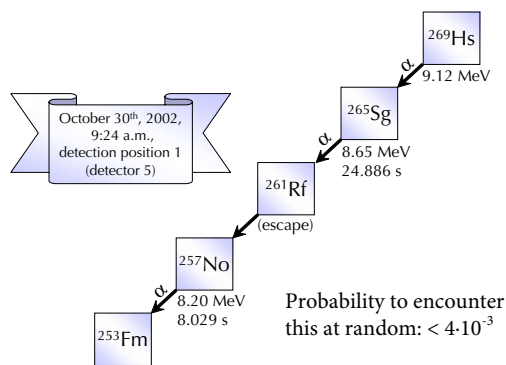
October 30th, 2002, 9:24 a.m., detection position 1 (detector 5)

$^{269}$Hs
α
9.12 MeV

$^{265}$Sg
α
8.65 MeV
24.886 s

$^{261}$Rf
(escape)

$^{257}$No
α
8.20 MeV
8.029 s

$^{253}$Fm

Probability to encounter this at random: $< 4{\cdot}10^{-3}$